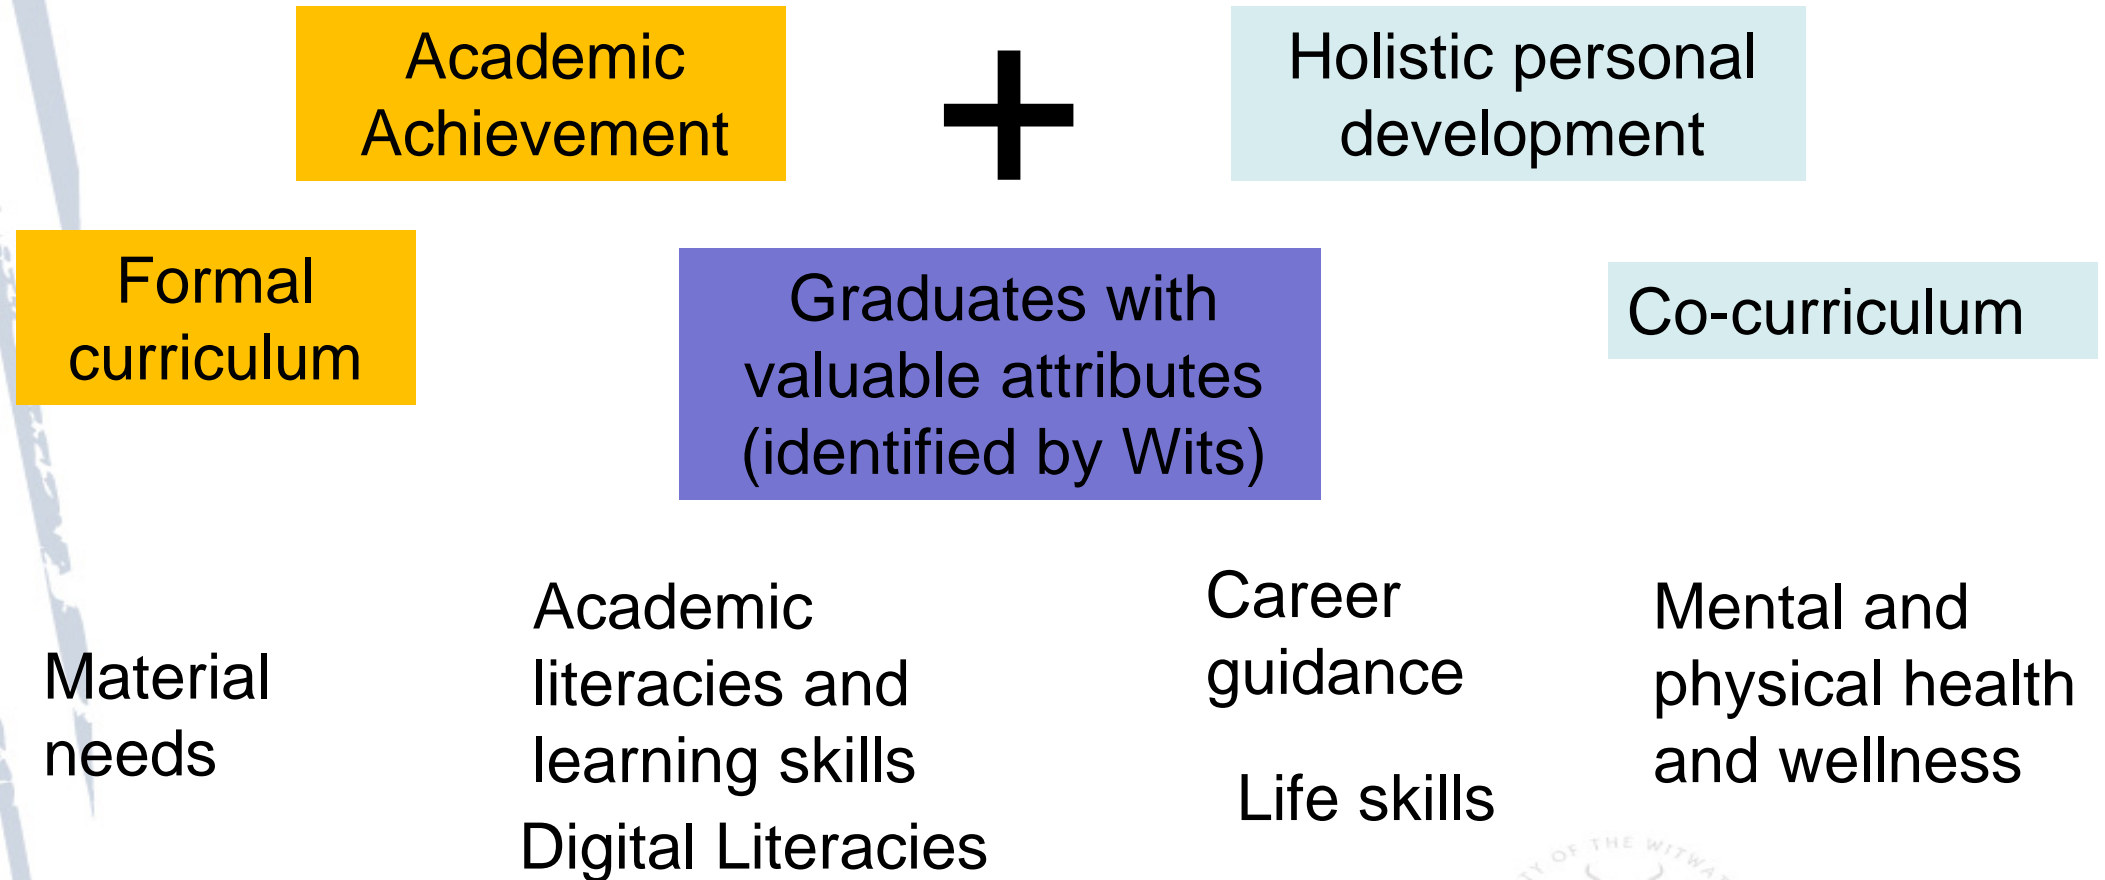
Academic Achievement

+

Holistic personal development

Formal curriculum

Graduates with valuable attributes (identified by Wits)

Co-curriculum

Material needs

Academic literacies and learning skills

Digital Literacies

Career guidance

Life skills

Mental and physical health and wellness